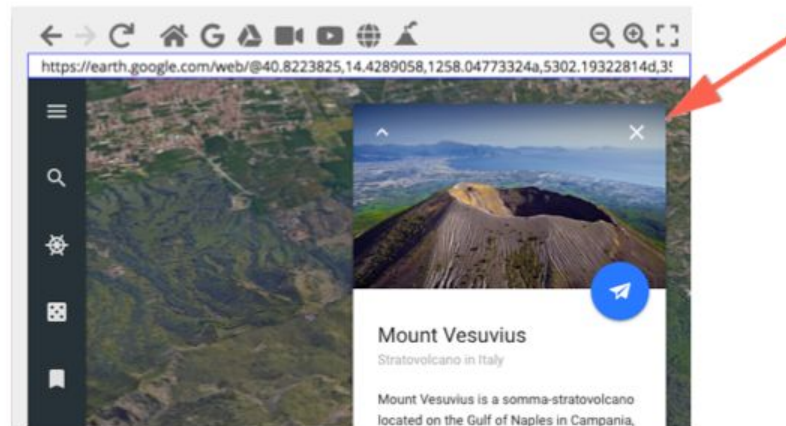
https://earth.google.com/web/@40.8223825,14.4289058,1258.04773324a,5302.19322814d,3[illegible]

Mount Vesuvius

Stratovolcano in Italy

Mount Vesuvius is a somma-stratovolcano located on the Gulf of Naples in Campania,